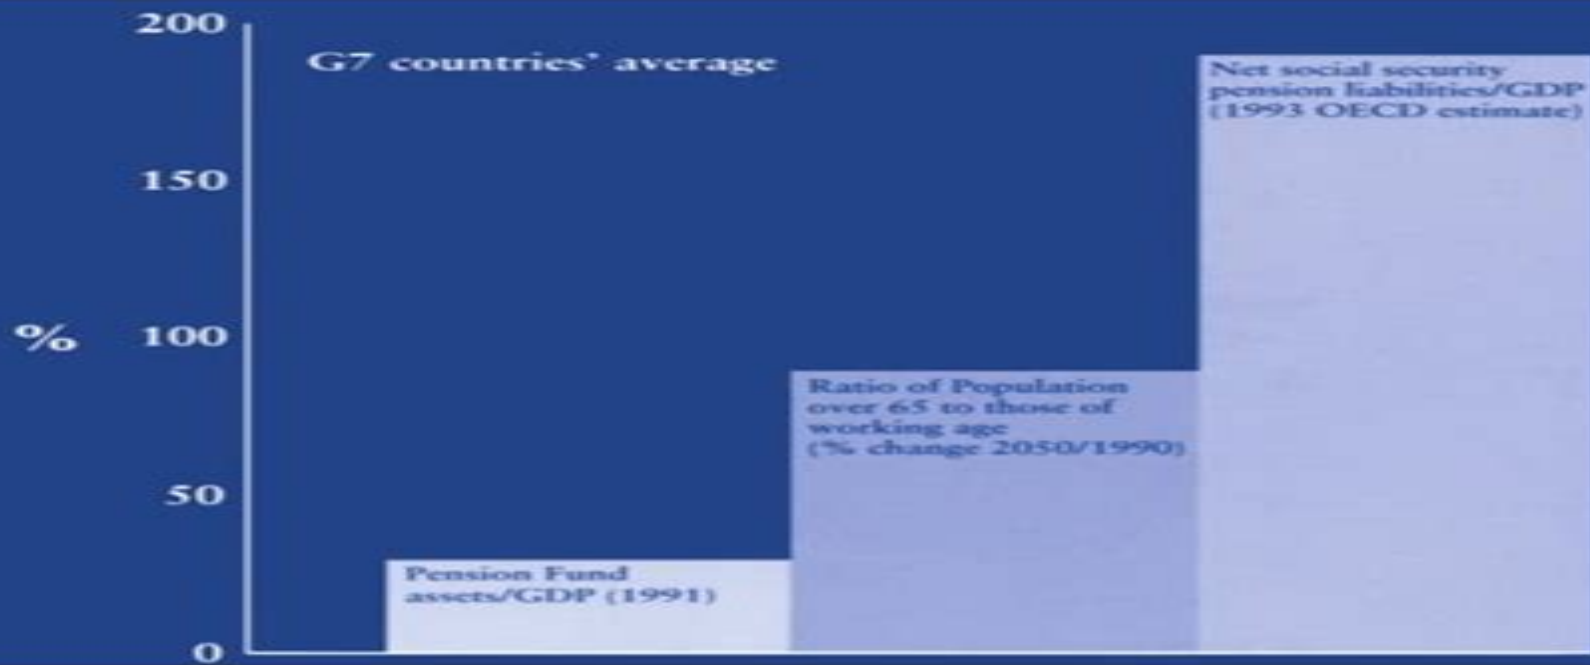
G7 countries' average

%

200
150
100
50
0

Pension Fund assets/GDP (1991)

Ratio of Population over 65 to those of working age (% change 2050/1990)

Net social security pension liabilities/GDP (1993 OECD estimate)